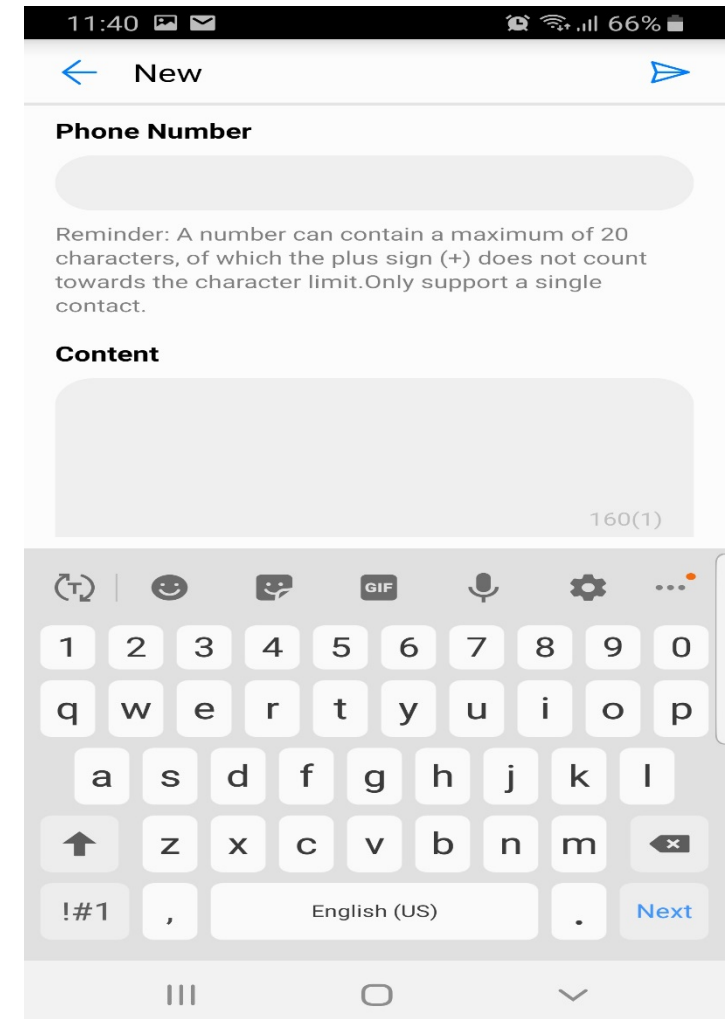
11:40

66%

New

Phone Number

Reminder: A number can contain a maximum of 20 characters, of which the plus sign (+) does not count towards the character limit.Only support a single contact.

Content

160(1)

GIF

1 2 3 4 5 6 7 8 9 0

q w e r t y u i o p

a s d f g h j k l

z x c v b n m

!#1 , English (US) . Next